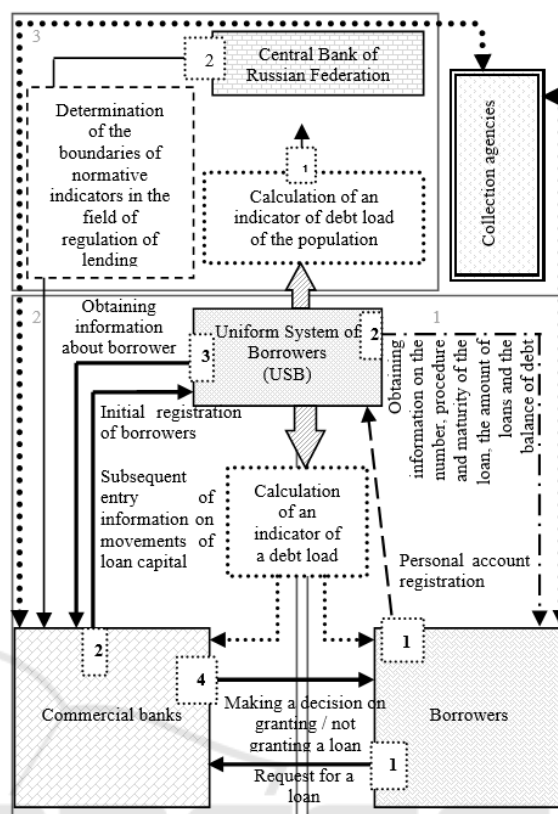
3

2

Central Bank of Russian Federation

Determination of the boundaries of normative indicators in the field of regulation of lending

1

Calculation of an indicator of debt load of the population

Collection agencies

2

1

Obtaining information about borrower

Uniform System of Borrowers (USB)

3

2

Obtaining information on the number, procedure and maturity of the loan, the amount of loans and the balance of debt

Initial registration of borrowers

Subsequent entry of information on movements of loan capital

Calculation of an indicator of a debt load

Personal account registration

2

1

4

Commercial banks

Making a decision on granting / not granting a loan

Borrowers

1

Request for a loan